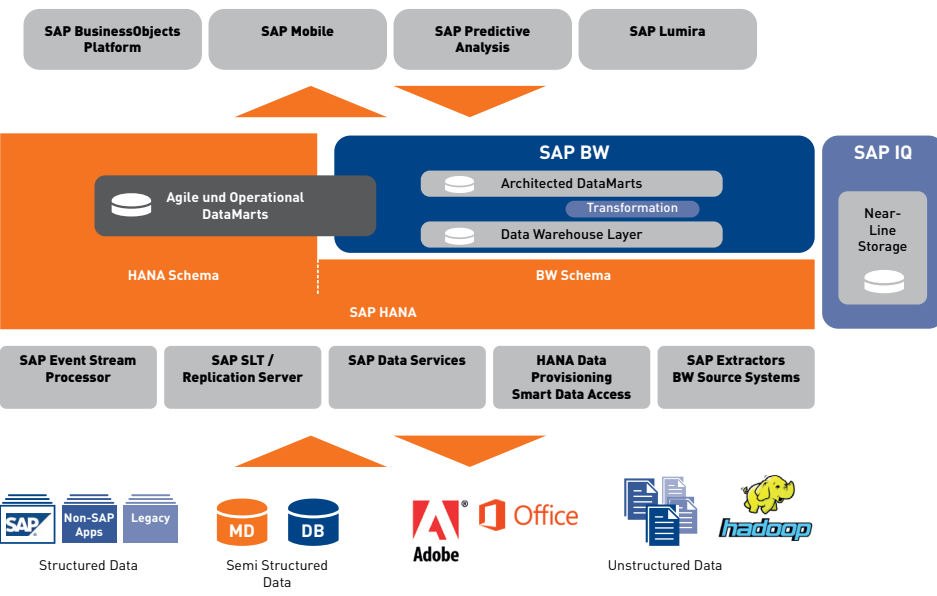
SAP BusinessObjects Platform

SAP Mobile

SAP Predictive Analysis

SAP Lumira

Agile und Operational DataMarts

SAP BW

Architected DataMarts

Transformation

Data Warehouse Layer

SAP IQ

Near-Line Storage

HANA Schema

BW Schema

SAP HANA

SAP Event Stream Processor

SAP SLT / Replication Server

SAP Data Services

HANA Data Provisioning Smart Data Access

SAP Extractors BW Source Systems

SAP

Non-SAP Apps

Legacy

Structured Data

MD

DB

Semi Structured Data

Adobe

Office

hadoop

Unstructured Data